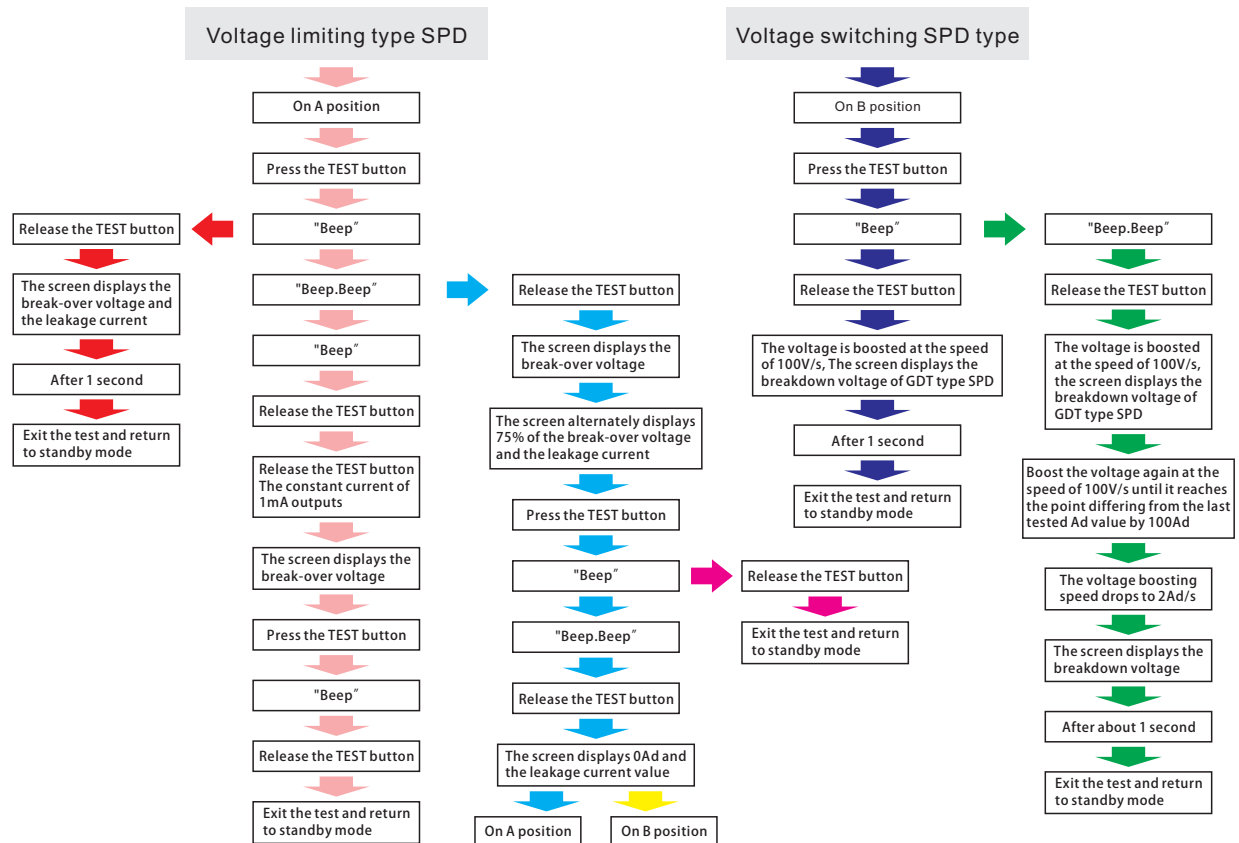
Voltage limiting type SPD

On A position

Press the TEST button

"Beep"

"Beep.Beep"

"Beep"

Release the TEST button

Release the TEST button The constant current of 1mA outputs

The screen displays the break-over voltage

Press the TEST button

"Beep"

Release the TEST button

Exit the test and return to standby mode

Release the TEST button

The screen displays the break-over voltage and the leakage current

After 1 second

Exit the test and return to standby mode

Release the TEST button

The screen displays the break-over voltage

The screen alternately displays 75% of the break-over voltage and the leakage current

Press the TEST button

"Beep"

"Beep.Beep"

Release the TEST button

The screen displays 0Ad and the leakage current value

On A position

On B position

Release the TEST button

Exit the test and return to standby mode

Voltage switching SPD type

On B position

Press the TEST button

"Beep"

Release the TEST button

The voltage is boosted at the speed of 100V/s, The screen displays the breakdown voltage of GDT type SPD

After 1 second

Exit the test and return to standby mode

"Beep.Beep"

Release the TEST button

The voltage is boosted at the speed of 100V/s, the screen displays the breakdown voltage of GDT type SPD

Boost the voltage again at the speed of 100V/s until it reaches the point differing from the last tested Ad value by 100Ad

The voltage boosting speed drops to 2Ad/s

The screen displays the breakdown voltage

After about 1 second

Exit the test and return to standby mode